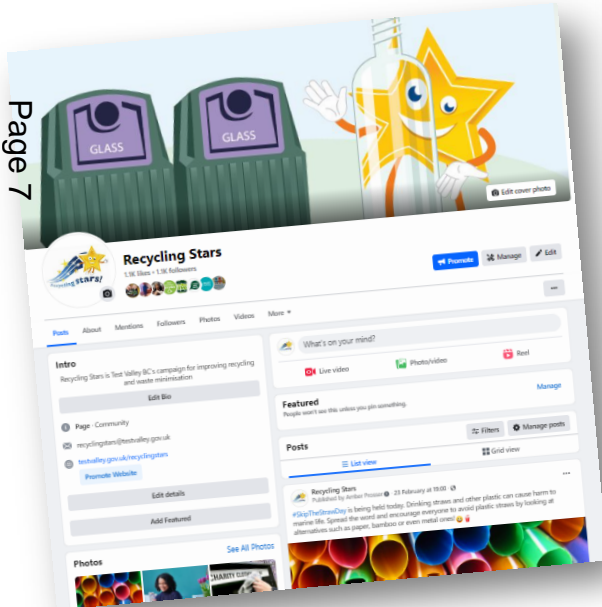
Page 7

GLASS

GLASS

Edit cover photo

Recycling Stars

1.1K likes • 1.1K followers

Promote

Manage

Edit

...

Posts About Mentions Followers Photos Videos More

Intro

Recycling Stars is Test Valley BC's campaign for improving recycling and waste minimisation

Edit Bio

Page · Community

recyclingstars@testvalley.gov.uk

testvalley.gov.uk/recyclingstars

Promote Website

Edit details

Add Featured

Photos

See All Photos

What's on your mind?

Live video

Photo/video

Reel

Manage

Featured

People won't see this unless you pin something.

Posts

Filters

Manage posts

List view

Grid view

Recycling Stars

Published by Amber Prosser · 23 February at 19:00 ·

#SkipTheStrawDay is being held today. Drinking straws and other plastic can cause harm to marine life. Spread the word and encourage everyone to avoid plastic straws by looking at alternatives such as paper, bamboo or even metal ones!